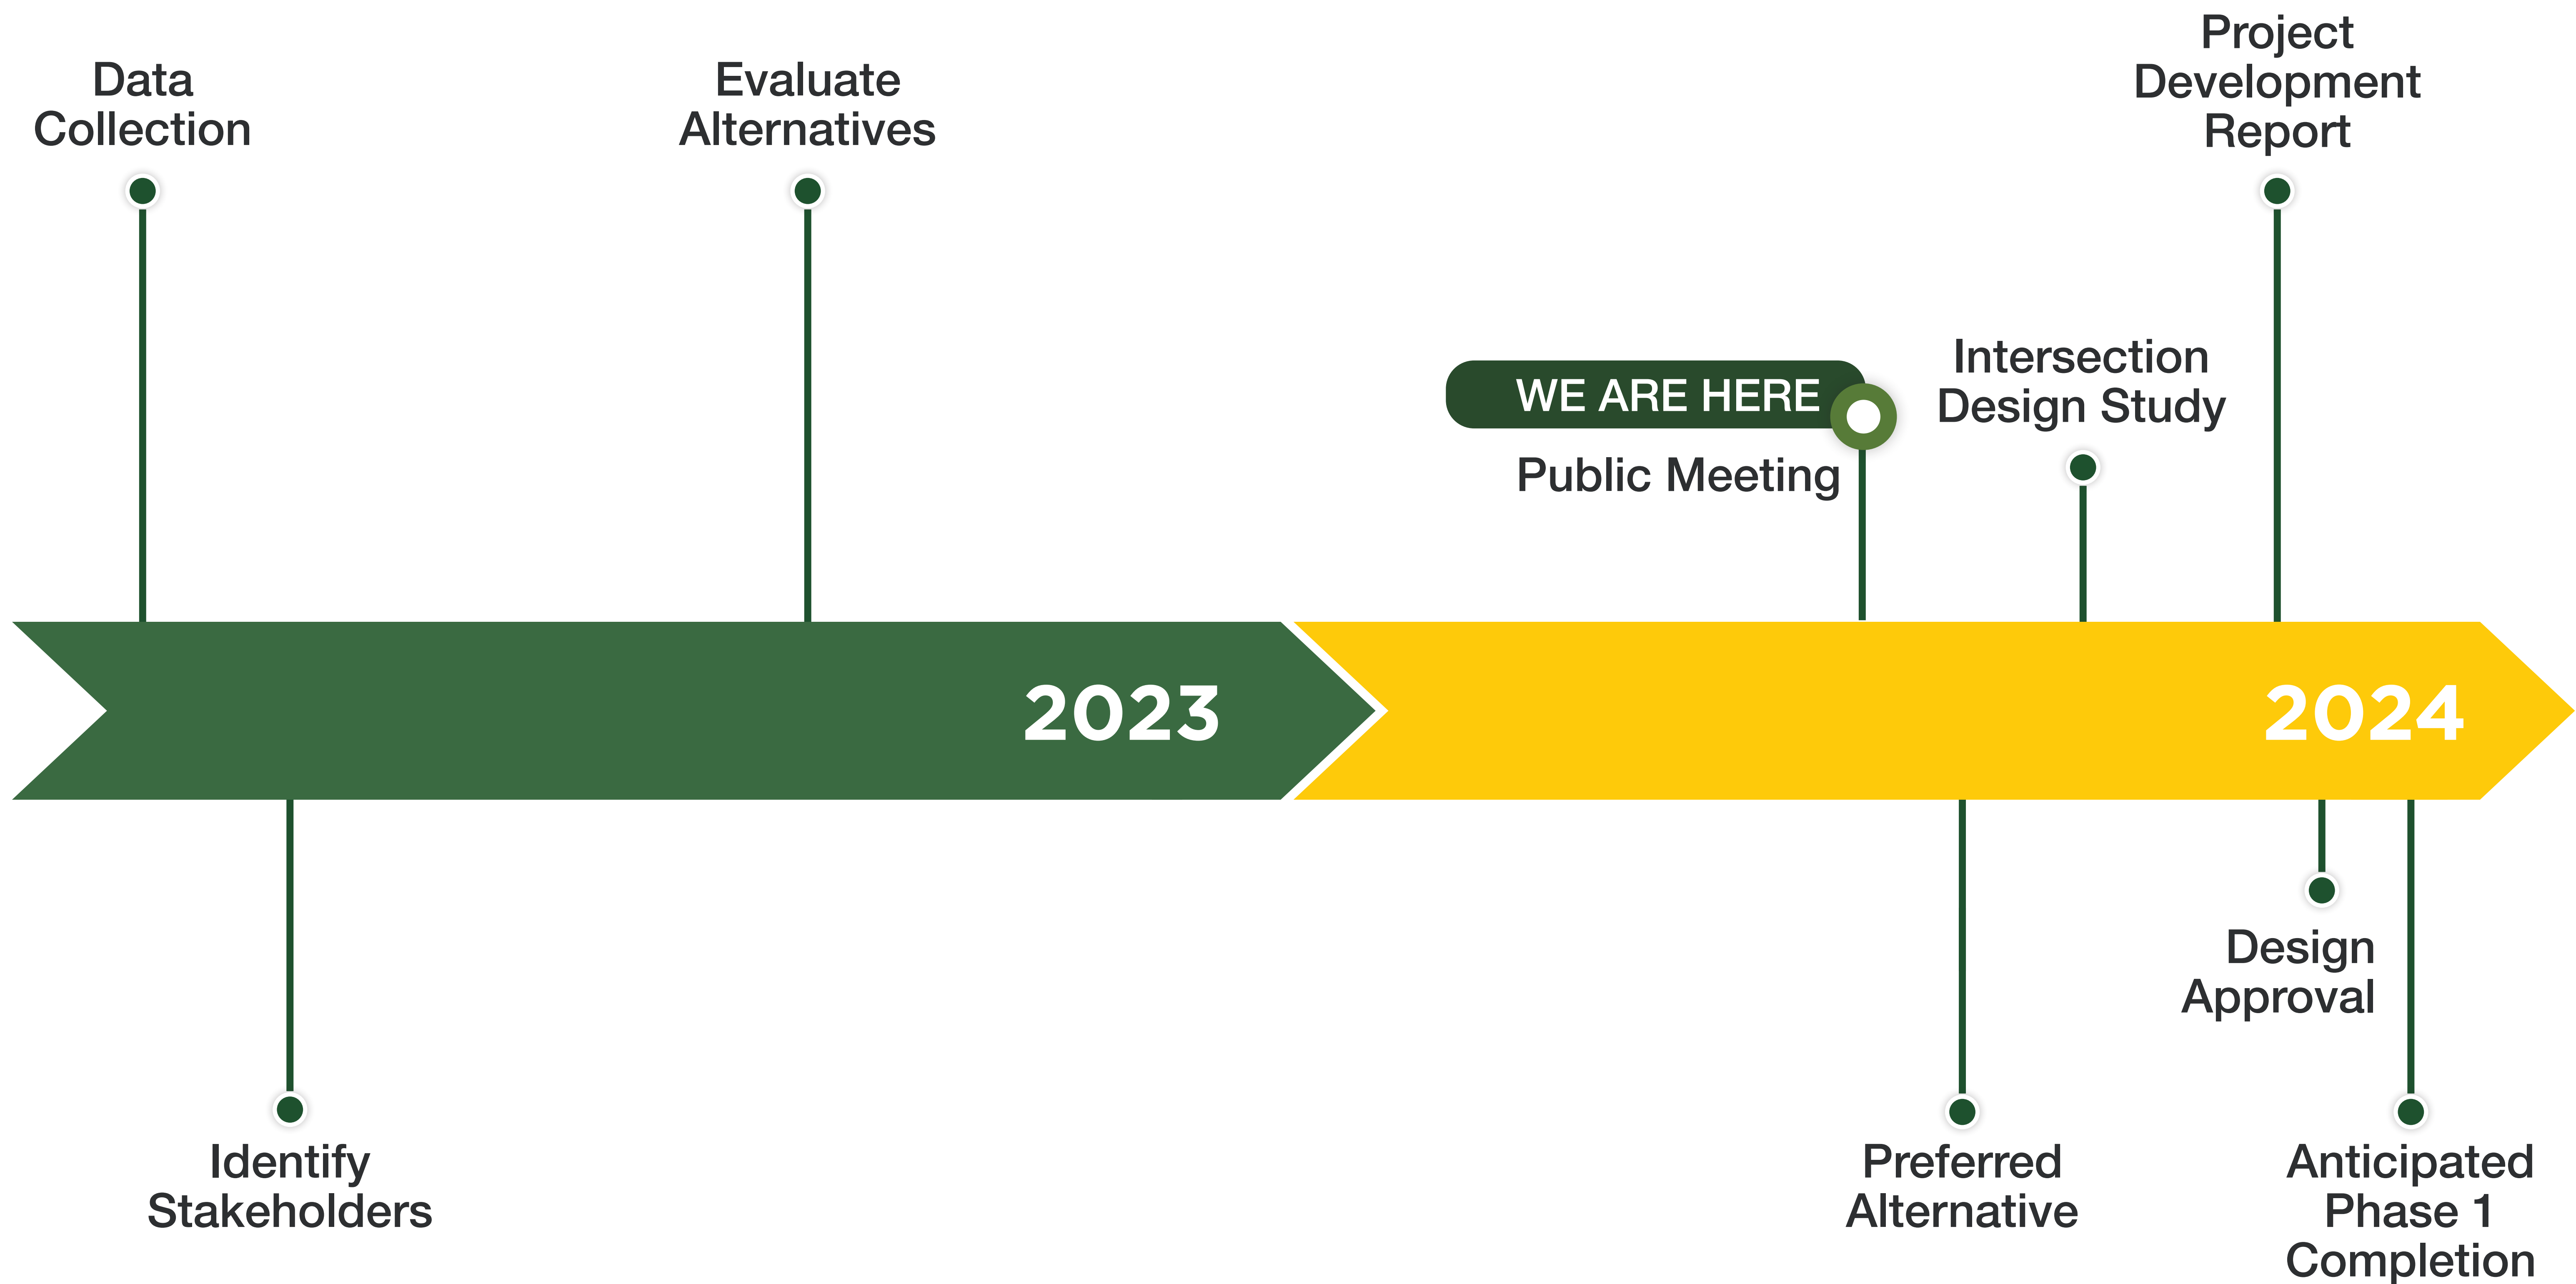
Data Collection

Evaluate Alternatives

Project Development Report

WE ARE HERE

Public Meeting

Intersection Design Study

2023

2024

Identify Stakeholders

Preferred Alternative

Design Approval

Anticipated Phase 1 Completion